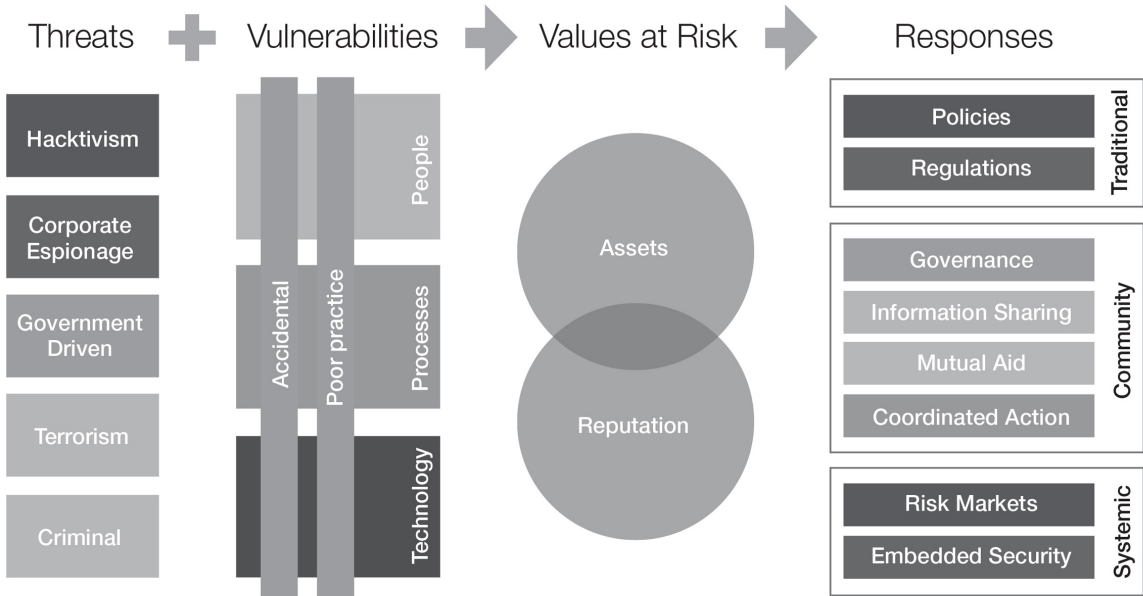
Threats

Vulnerabilities

Values at Risk

Responses

Hacktivism

Corporate Espionage

Government Driven

Terrorism

Criminal

People

Processes

Technology

Accidental

Poor practice

Assets

Reputation

Policies

Regulations

Traditional

Governance

Information Sharing

Mutual Aid

Coordinated Action

Community

Risk Markets

Embedded Security

Systemic